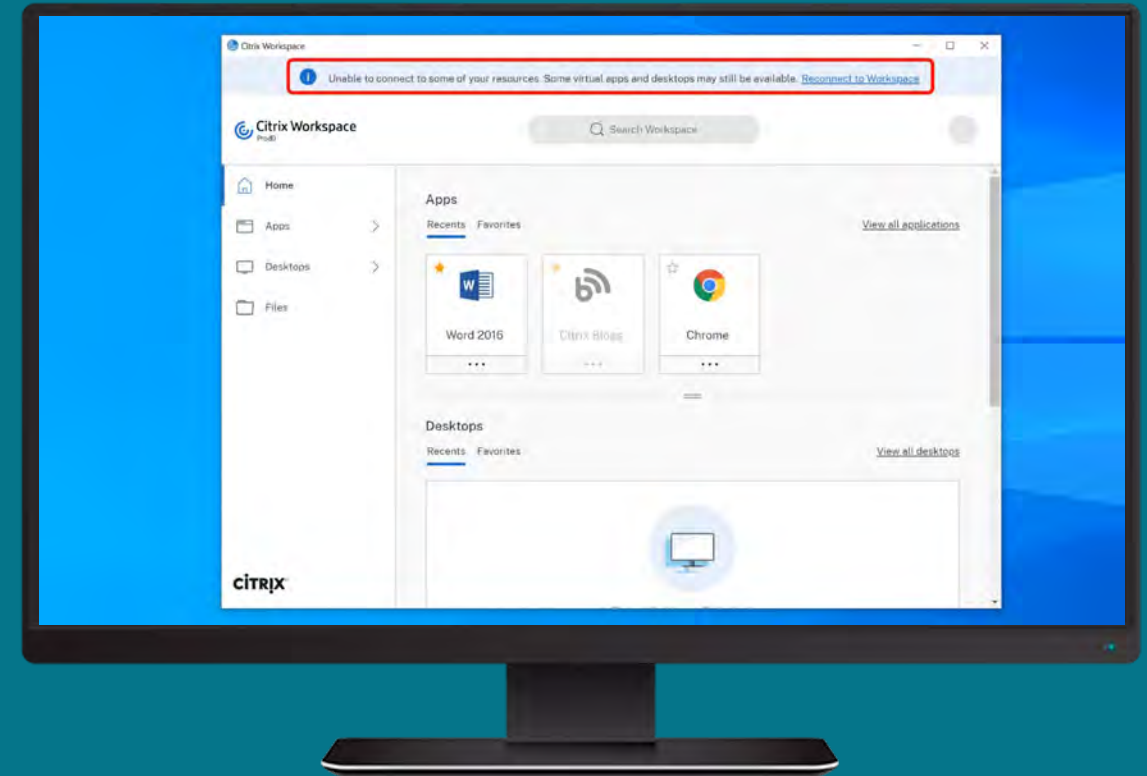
Citrix Workspace

Unable to connect to some of your resources. Some virtual apps and desktops may still be available. Reconnect to Workspace

Citrix Workspace
ProdII

Search Workspace

Home
Apps
Desktops
Files

Apps
Recents Favorites
View all applications

Word 2016
Citrix Blogs
Chrome

Desktops
Recents Favorites
View all desktops

CiTRiX